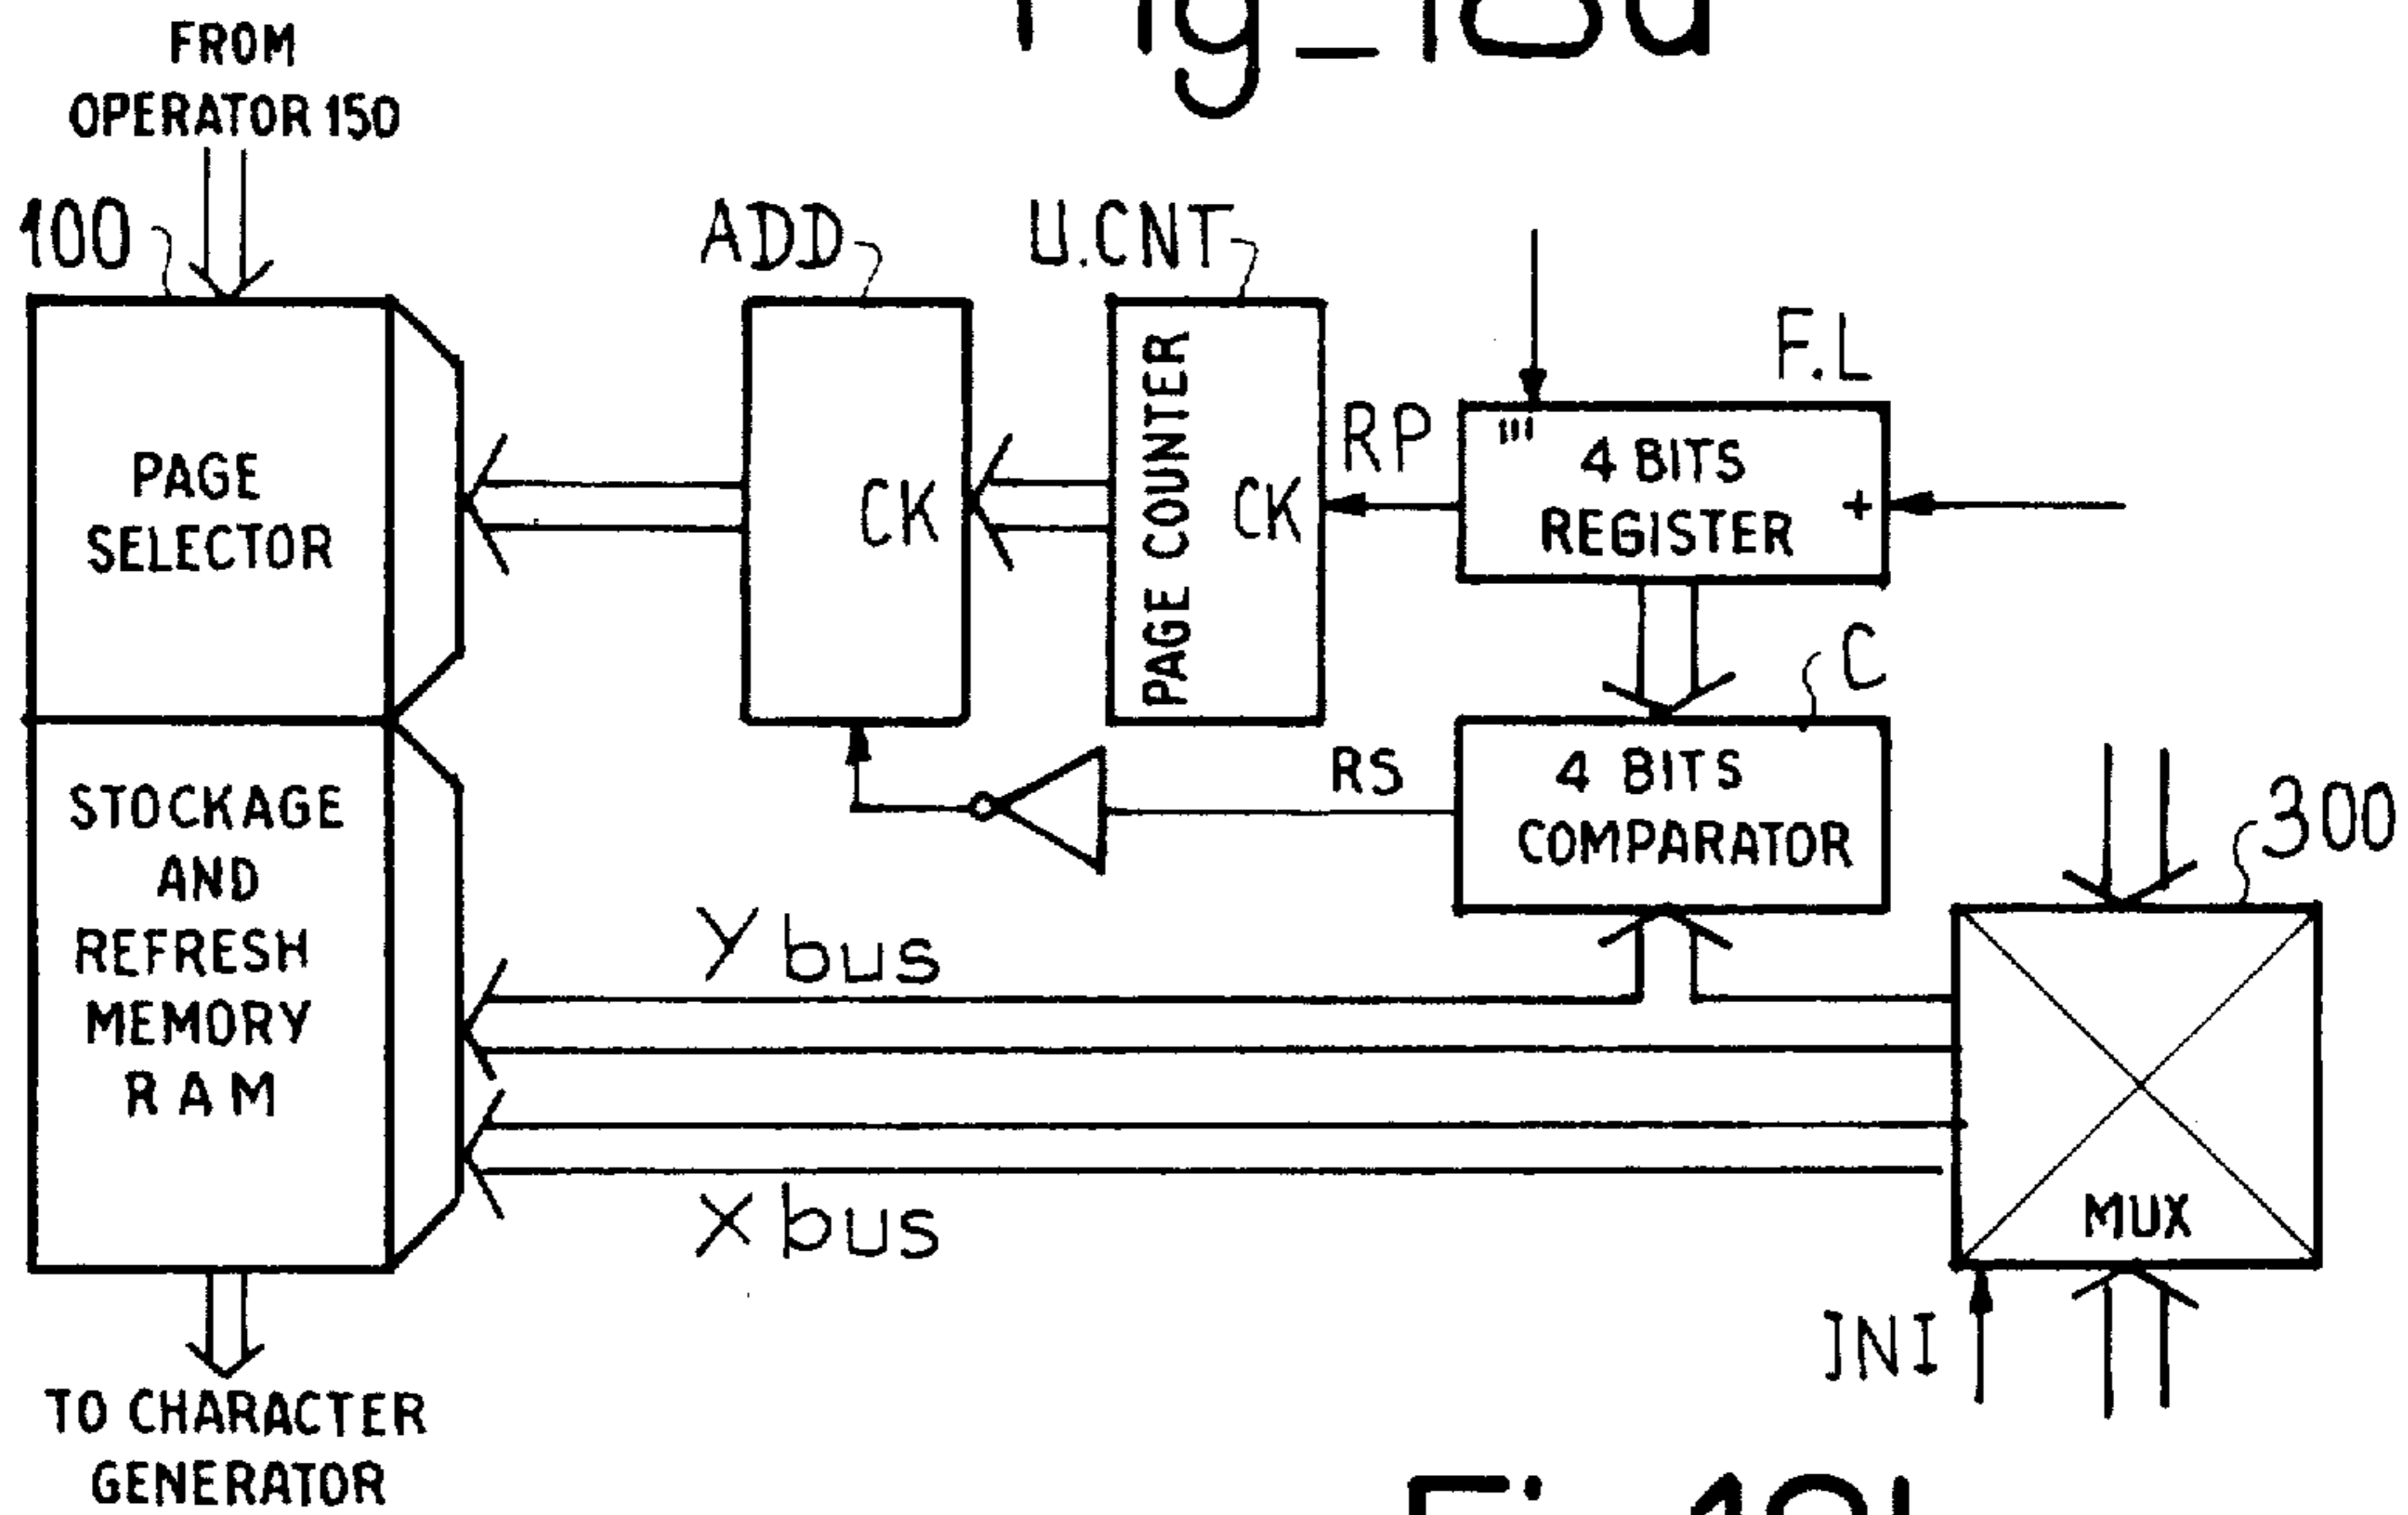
Fig_18a

FROM OPERATOR 150

100

ADD

U.CNT

PAGE SELECTOR

CK

PAGE COUNTER

CK

RP

F.L

4 BITS REGISTER

+

C

RS

4 BITS COMPARATOR

300

STOCKAGE AND REFRESH MEMORY RAM

Y bus

X bus

MUX

INI

TO CHARACTER GENERATOR

Fig_18b